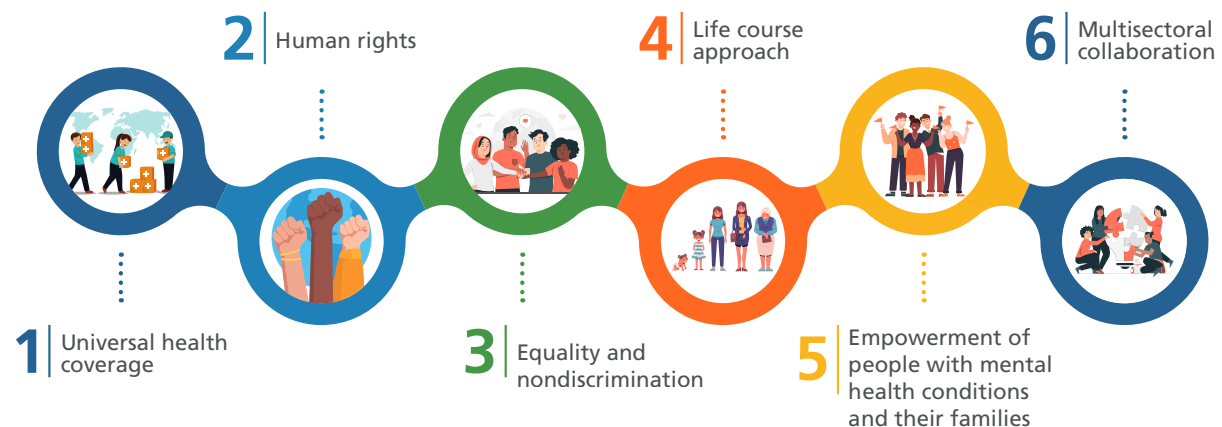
2 Human rights

4 Life course approach

6 Multisectoral collaboration

1 Universal health coverage

3 Equality and nondiscrimination

5 Empowerment of people with mental health conditions and their families